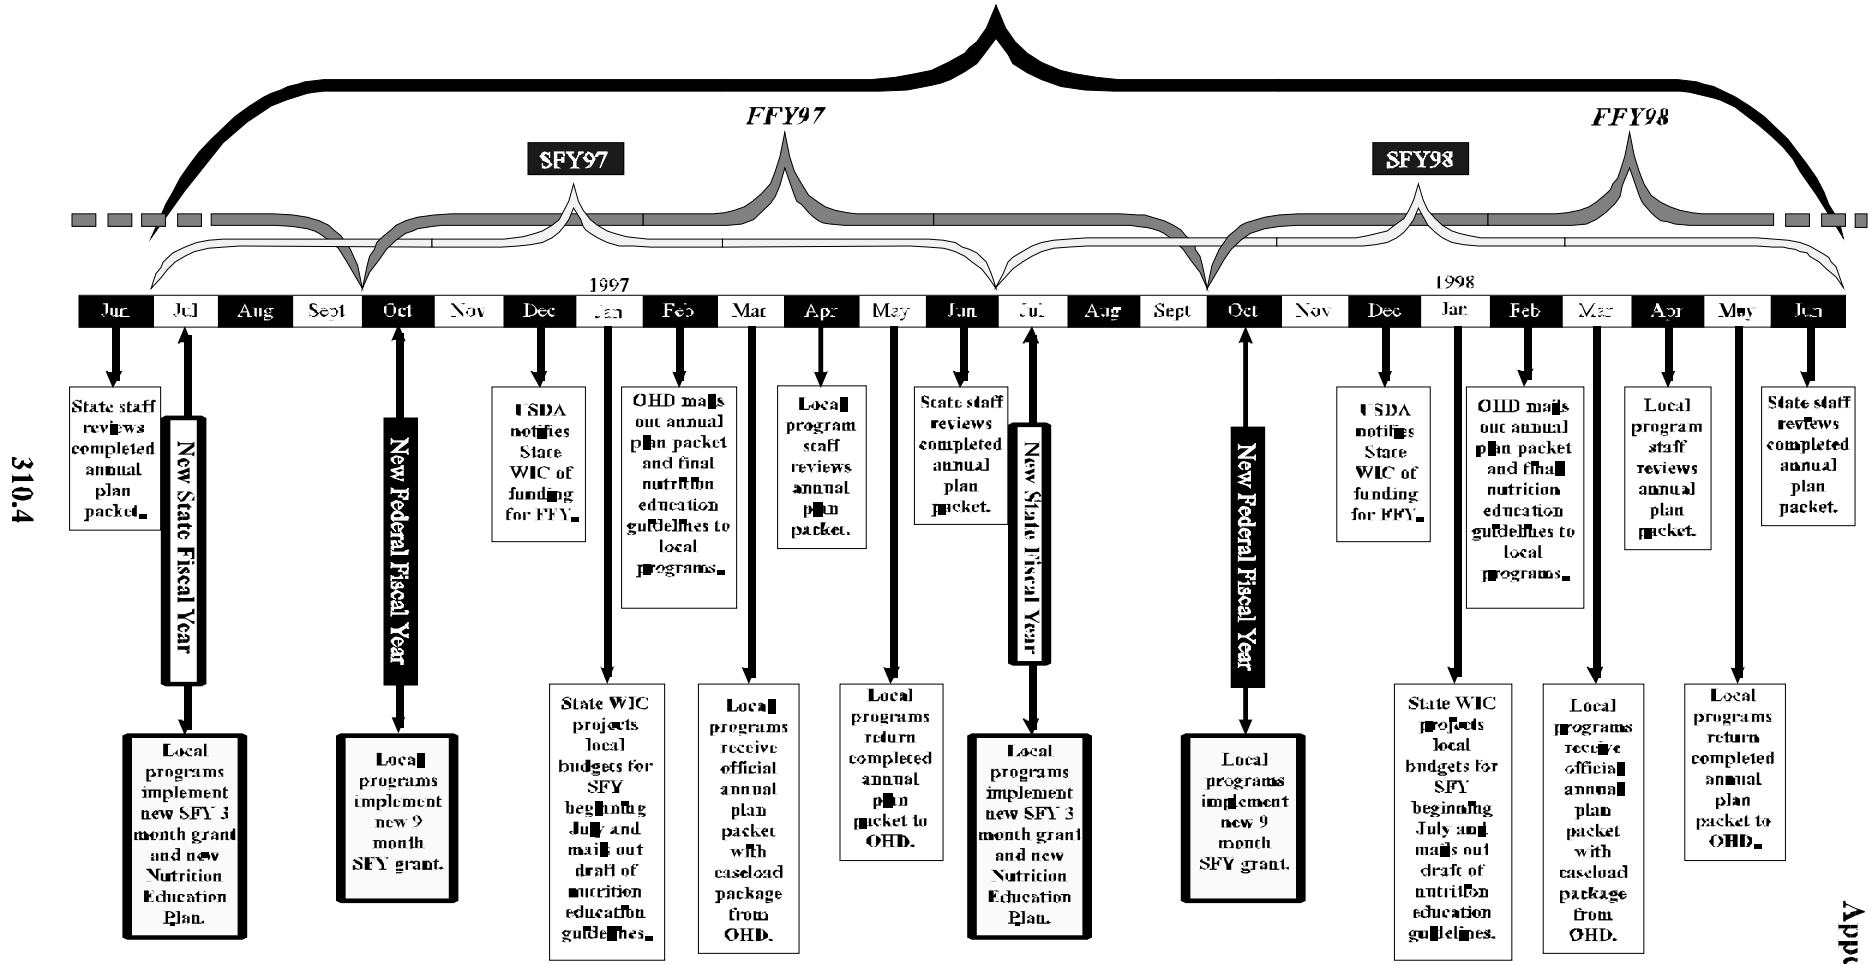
FFY97

FFY98

SFY97

SFY98

1997

1998

| Jun | Jul | Aug | Sept | Oct | Nov | Dec | Jan | Feb | Mar | Apr | May | Jun | Jul | Aug | Sept | Oct | Nov | Dec | Jan | Feb | Mar | Apr | May | Jun |
|---|---|---|---|---|---|---|---|---|---|---|---|---|---|---|---|---|---|---|---|---|---|---|---|---|

State staff reviews completed annual plan packet.

New State Fiscal Year

Local programs implement new SFY 3 month grant and new Nutrition Education Plan.

New Federal Fiscal Year

Local programs implement new 9 month SFY grant.

USDA notifies State WIC of funding for FFY.

State WIC projects local budgets for SFY beginning July and mails out draft of nutrition education guidelines.

OHD mails out annual plan packet and final nutrition education guidelines to local programs.

Local programs receive official annual plan packet with caseload package from OHD.

Local program staff reviews annual plan packet.

Local programs return completed annual plan packet to OHD.

State staff reviews completed annual plan packet.

New State Fiscal Year

Local programs implement new SFY 3 month grant and new Nutrition Education Plan.

New Federal Fiscal Year

Local programs implement new 9 month SFY grant.

USDA notifies State WIC of funding for FFY.

State WIC projects local budgets for SFY beginning July and mails out draft of nutrition education guidelines.

OHD mails out annual plan packet and final nutrition education guidelines to local programs.

Local programs receive official annual plan packet with caseload package from OHD.

Local program staff reviews annual plan packet.

Local programs return completed annual plan packet to OHD.

State staff reviews completed annual plan packet.

310.4

App